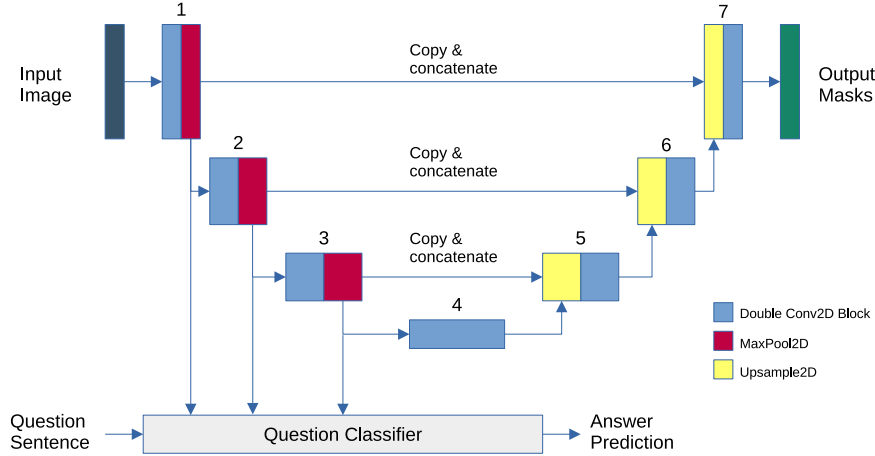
Input Image

1

Copy & concatenate

7

Output Masks

2

Copy & concatenate

6

3

Copy & concatenate

5

4

Double Conv2D Block

MaxPool2D

Upsample2D

Question Sentence

Question Classifier

Answer Prediction